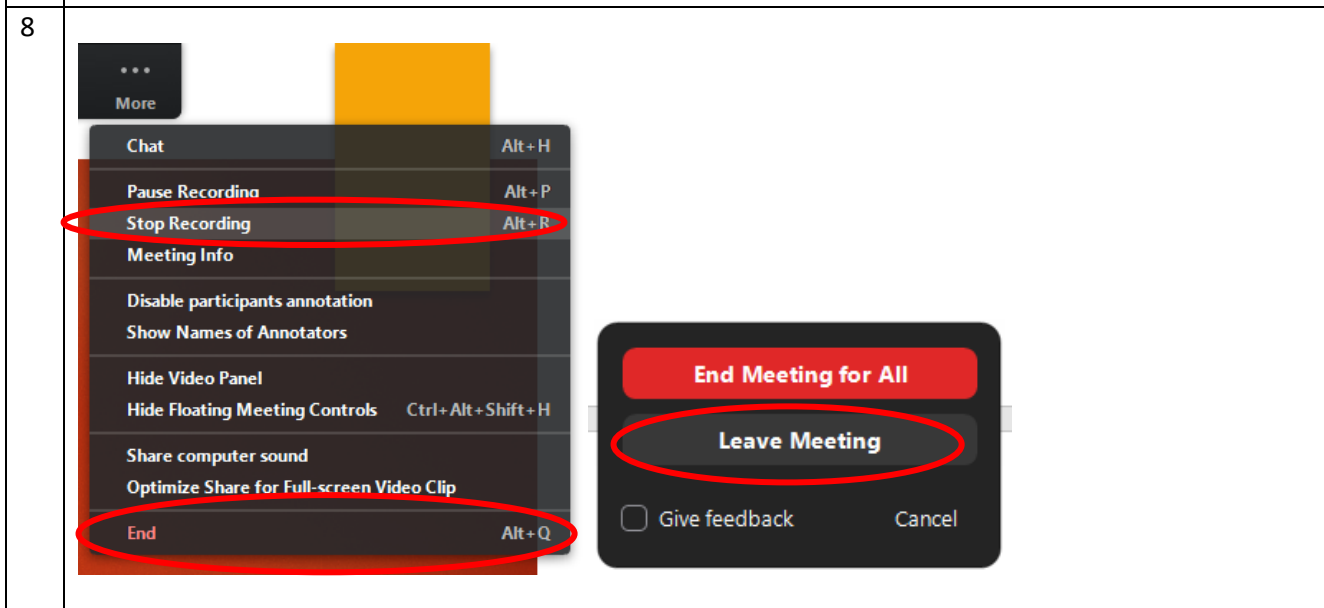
8

More

Chat Alt+H

Pause Recording Alt+P
Stop Recording Alt+R
Meeting Info

Disable participants annotation
Show Names of Annotators

Hide Video Panel
Hide Floating Meeting Controls Ctrl+Alt+Shift+H

Share computer sound
Optimize Share for Full-screen Video Clip

End Alt+Q

End Meeting for All

Leave Meeting

Give feedback Cancel